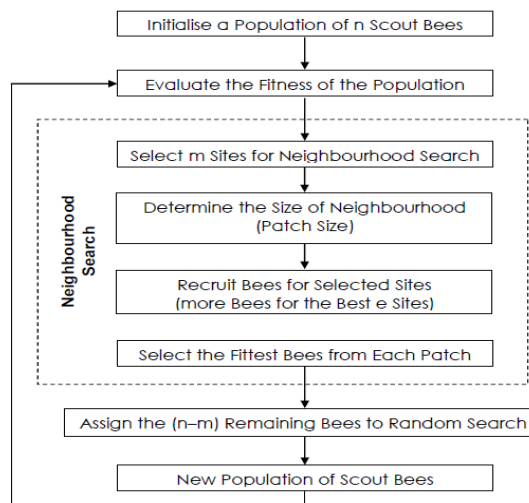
Initialise a Population of n Scout Bees

Evaluate the Fitness of the Population

Neighbourhood Search

Select m Sites for Neighbourhood Search

Determine the Size of Neighbourhood (Patch Size)

Recruit Bees for Selected Sites (more Bees for the Best e Sites)

Select the Fittest Bees from Each Patch

Assign the (n–m) Remaining Bees to Random Search

New Population of Scout Bees